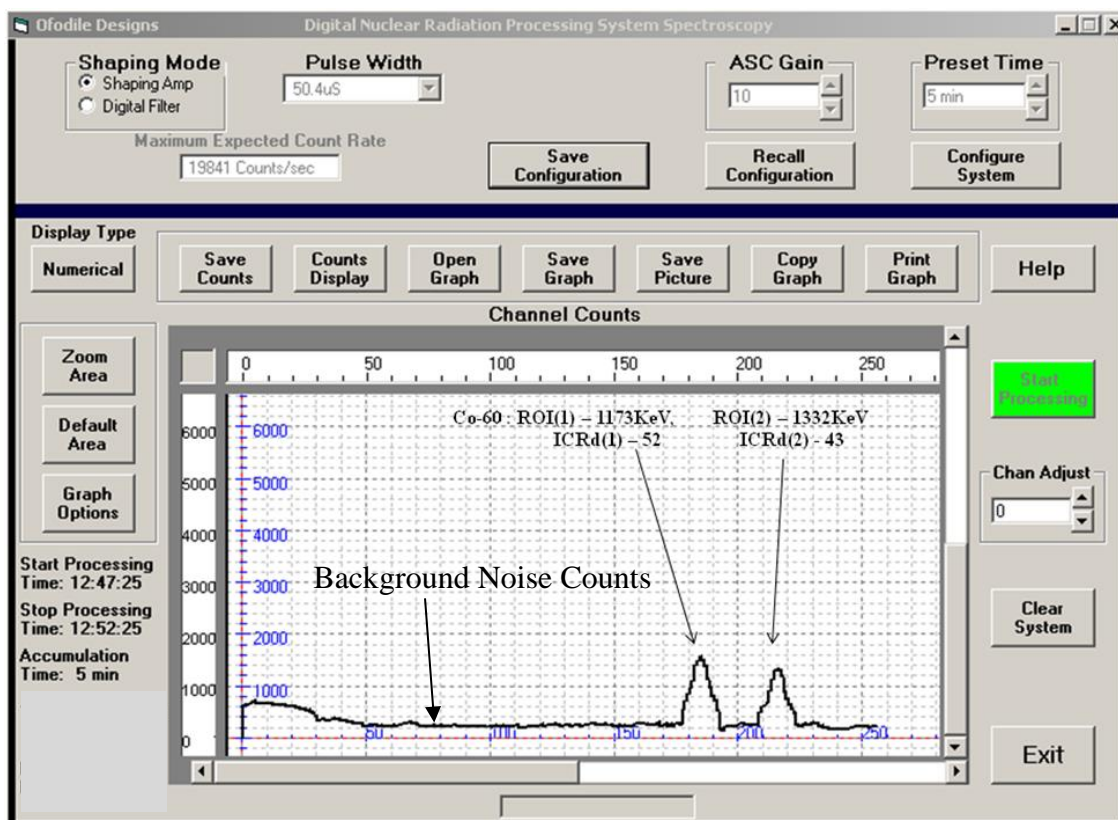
Ofodile Designs Digital Nuclear Radiation Processing System Spectroscopy

Shaping Mode
Shaping Amp
Digital Filter

Pulse Width
50.4uS

ASC Gain
10

Preset Time
5 min

Maximum Expected Count Rate
19841 Counts/sec

Save Configuration
Recall Configuration
Configure System

Display Type
Numerical

Save Counts
Counts Display
Open Graph
Save Graph
Save Picture
Copy Graph
Print Graph
Help

Channel Counts

Zoom Area
Default Area
Graph Options

Start Processing Time: 12:47:25
Stop Processing Time: 12:52:25
Accumulation Time: 5 min

0 50 100 150 200 250

6000 5000 4000 3000 2000 1000 0

6000 5000 4000 3000 2000 1000

Co-60 : ROI(1) – 1173KeV, ICRd(1) – 52
ROI(2) – 1332KeV ICRd(2) - 43

Background Noise Counts

50 100 150 200 250

Start Processing

Chan Adjust
0

Clear System

Exit